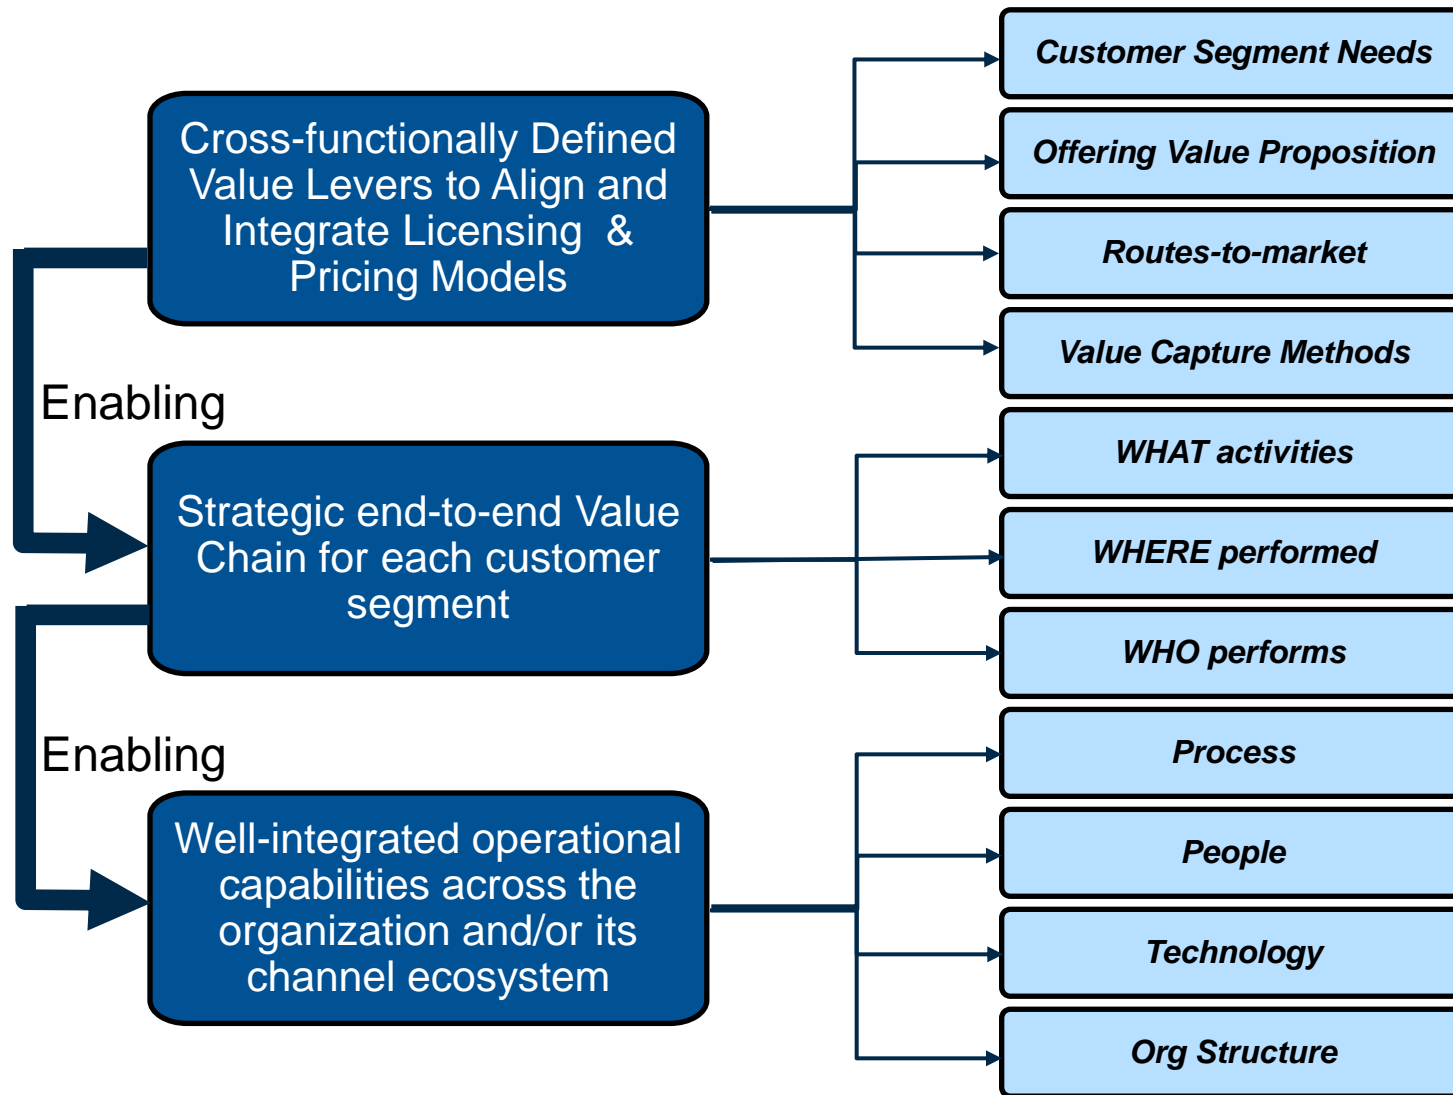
Cross-functionally Defined Value Levers to Align and Integrate Licensing & Pricing Models

Customer Segment Needs

Offering Value Proposition

Routes-to-market

Value Capture Methods

Enabling

Strategic end-to-end Value Chain for each customer segment

WHAT activities

WHERE performed

WHO performs

Enabling

Well-integrated operational capabilities across the organization and/or its channel ecosystem

Process

People

Technology

Org Structure